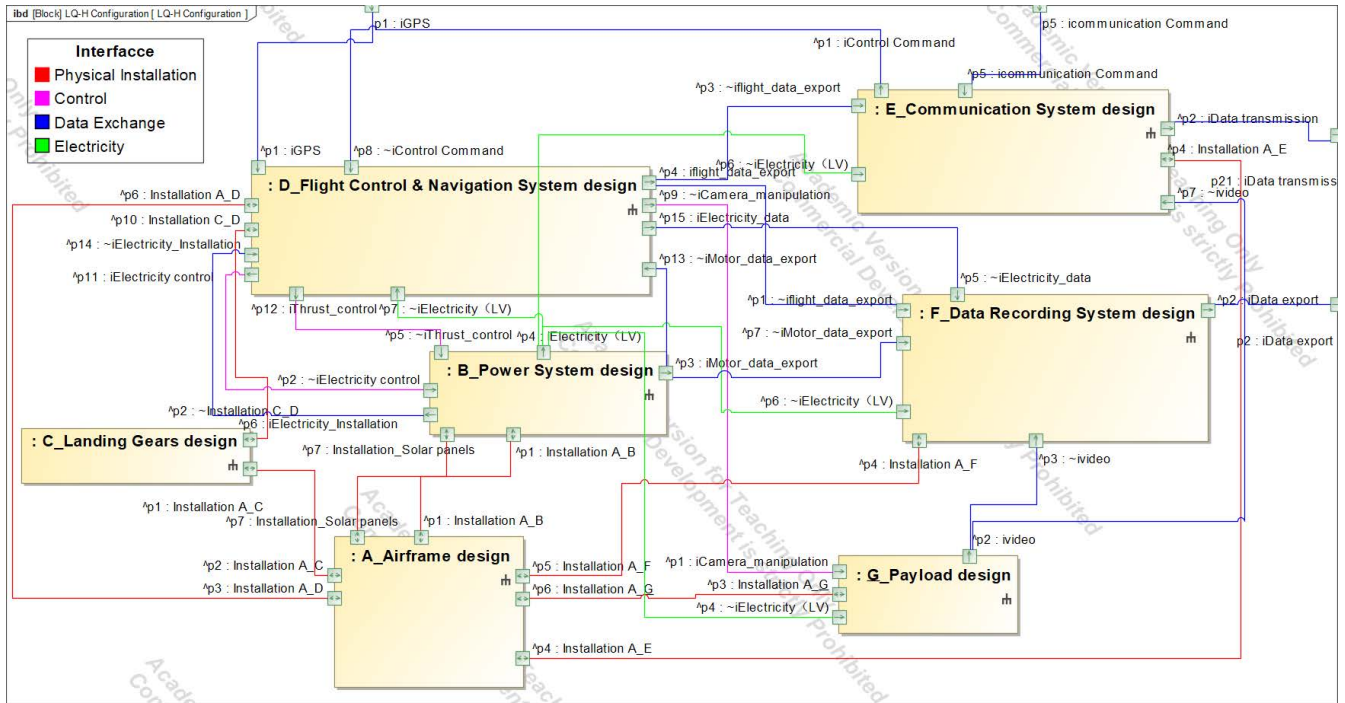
ibd [Block] LQ-H Configuration [ LQ-H Configuration ]

Interfacce
Physical Installation
Control
Data Exchange
Electricity

p1 : iGPS
p5 : icommunication Command
^p1 : iControl Command
^p5 : icommunication Command
^p3 : ~iflight_data_export
: E_Communication System design
^p2 : iData transmission
^p4 : Installation A_E
^p7 : ~ivideo
p21 : iData transmiss
^p6 : ~iElectricity（LV)
^p1 : iGPS
^p8 : ~iControl Command
: D_Flight Control & Navigation System design
^p4 : iflight_data_export
^p9 : ~iCamera_manipulation
^p15 : iElectricity_data
^p13 : ~iMotor_data_export
^p6 : Installation A_D
^p10 : Installation C_D
^p14 : ~iElectricity_Installation
^p11 : iElectricity control
^p12 : iThrust_control
^p7 : ~iElectricity（LV)
^p5 : ~iElectricity_data
^p1 : ~iflight_data_export
: F_Data Recording System design
^p2 : iData export
p2 : iData export
^p7 : ~iMotor_data_export
^p5 : ~iThrust_control
^p4 : iElectricity（LV)
^p3 : iMotor_data_export
^p2 : ~iElectricity control
: B_Power System design
^p6 : ~iElectricity（LV)
^p2 : ~Installation C_D
^p6 : iElectricity_Installation
: C_Landing Gears design
^p7 : Installation_Solar panels
^p1 : Installation A_B
^p4 : Installation A_F
^p3 : ~ivideo
^p1 : Installation A_C
^p7 : Installation_Solar panels
^p1 : Installation A_B
^p2 : ivideo
^p2 : Installation A_C
: A_Airframe design
^p5 : Installation A_F
^p1 : iCamera_manipulation
: G_Payload design
^p3 : Installation A_D
^p6 : Installation A_G
^p3 : Installation A_G
^p4 : ~iElectricity（LV)
^p4 : Installation A_E